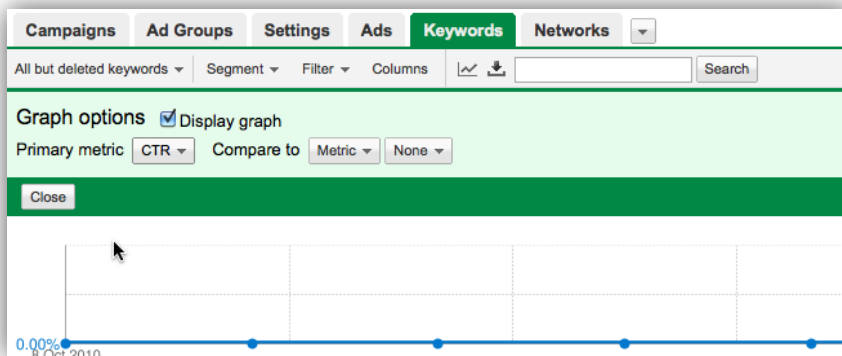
Campaigns Ad Groups Settings Ads Keywords Networks

All but deleted keywords Segment Filter Columns Search

Graph options Display graph

Primary metric CTR Compare to Metric None

Close

0.00%

8 Oct 2010